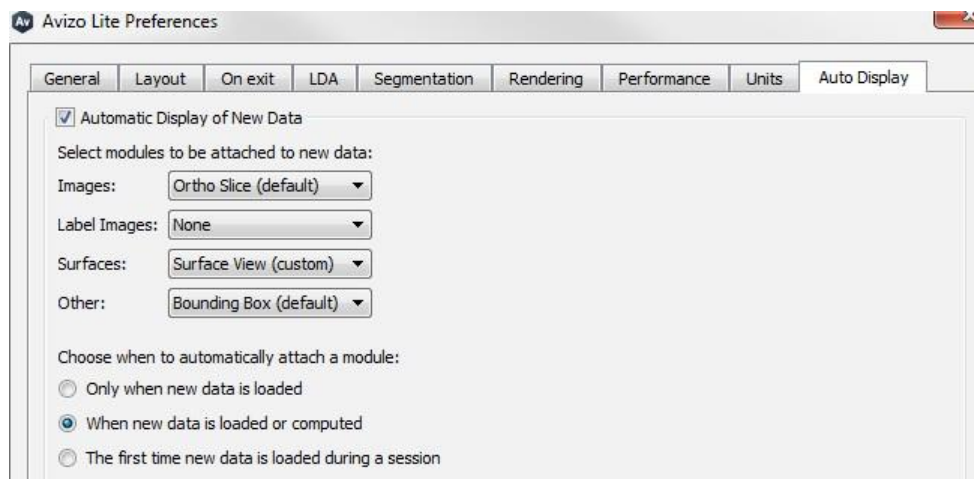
Av Avizo Lite Preferences

General | Layout | On exit | LDA | Segmentation | Rendering | Performance | Units | Auto Display

Automatic Display of New Data

Select modules to be attached to new data:

Images: Ortho Slice (default)

Label Images: None

Surfaces: Surface View (custom)

Other: Bounding Box (default)

Choose when to automatically attach a module:

Only when new data is loaded

When new data is loaded or computed

The first time new data is loaded during a session